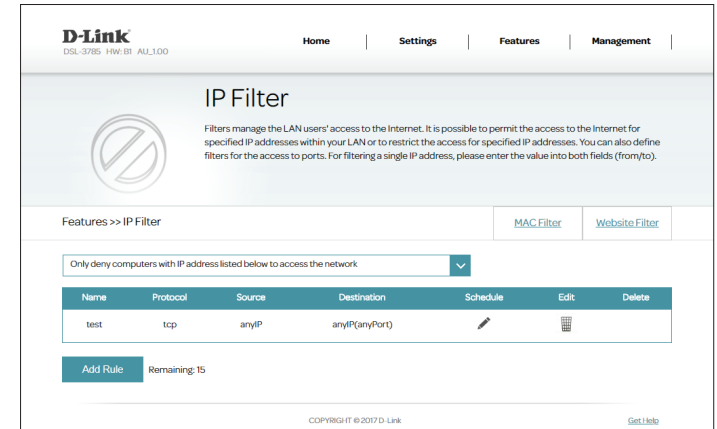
D-Link
DSL-3785 HW: B1 AU_1.00

Home | Settings | Features | Management

IP Filter

Filters manage the LAN users' access to the Internet. It is possible to permit the access to the Internet for specified IP addresses within your LAN or to restrict the access for specified IP addresses. You can also define filters for the access to ports. For filtering a single IP address, please enter the value into both fields (from/to).

Features >> IP Filter

MAC Filter

Website Filter

Only deny computers with IP address listed below to access the network

| Name | Protocol | Source | Destination | Schedule | Edit | Delete |
|---|---|---|---|---|---|---|
| test | tcp | anyIP | anyIP(anyPort) | | | |

Add Rule

Remaining: 15

COPYRIGHT © 2017 D-Link

Get Help